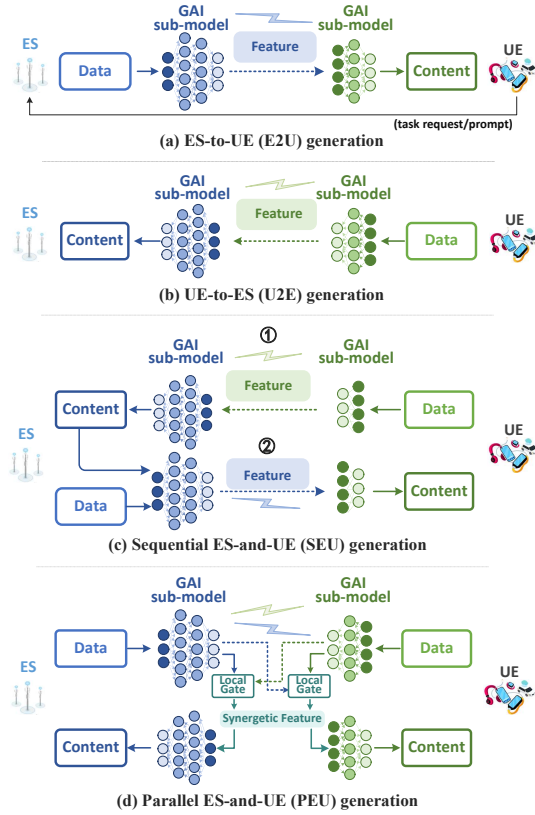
ES

GAI sub-model

Feature

GAI sub-model

UE

Data

Content

(task request/prompt)

(a) ES-to-UE (E2U) generation

ES

GAI sub-model

Feature

GAI sub-model

UE

Content

Data

(b) UE-to-ES (U2E) generation

①

GAI sub-model

GAI sub-model

Feature

Content

Data

ES

UE

②

Feature

Data

Content

(c) Sequential ES-and-UE (SEU) generation

GAI sub-model

GAI sub-model

Data

Data

ES

Local Gate

Local Gate

UE

Synergetic Feature

Content

Content

(d) Parallel ES-and-UE (PEU) generation